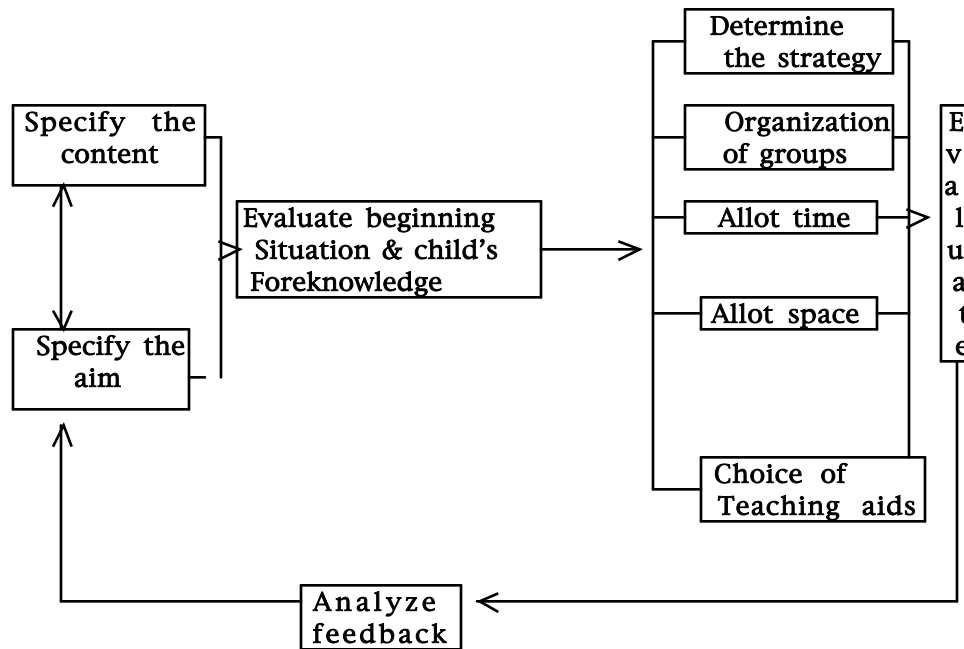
Specify the content

Specify the aim

Evaluate beginning Situation & child's Foreknowledge

Determine the strategy

Organization of groups

Allot time

Allot space

Choice of Teaching aids

E v a l u a t e

Analyze feedback